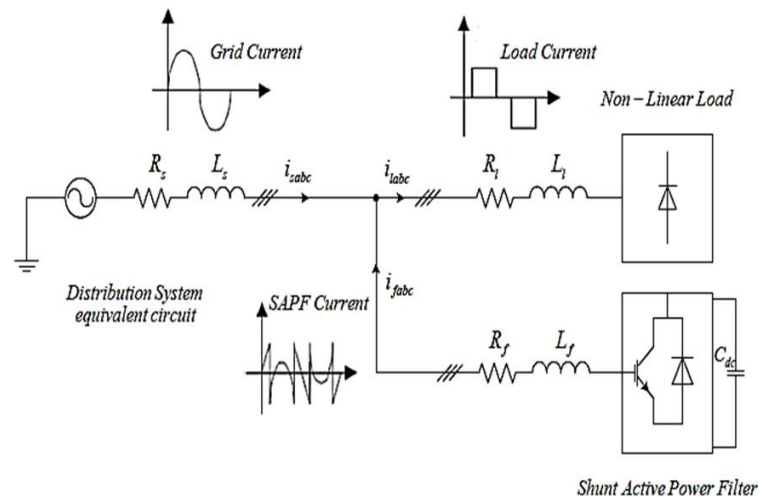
Grid Current

Load Current

Non – Linear Load

$R_s$

$L_s$

$i_{sabc}$

$i_{labc}$

$R_l$

$L_l$

$i_{fabc}$

Distribution System equivalent circuit

SAPF Current

$R_f$

$L_f$

$C_{dc}$

Shunt Active Power Filter